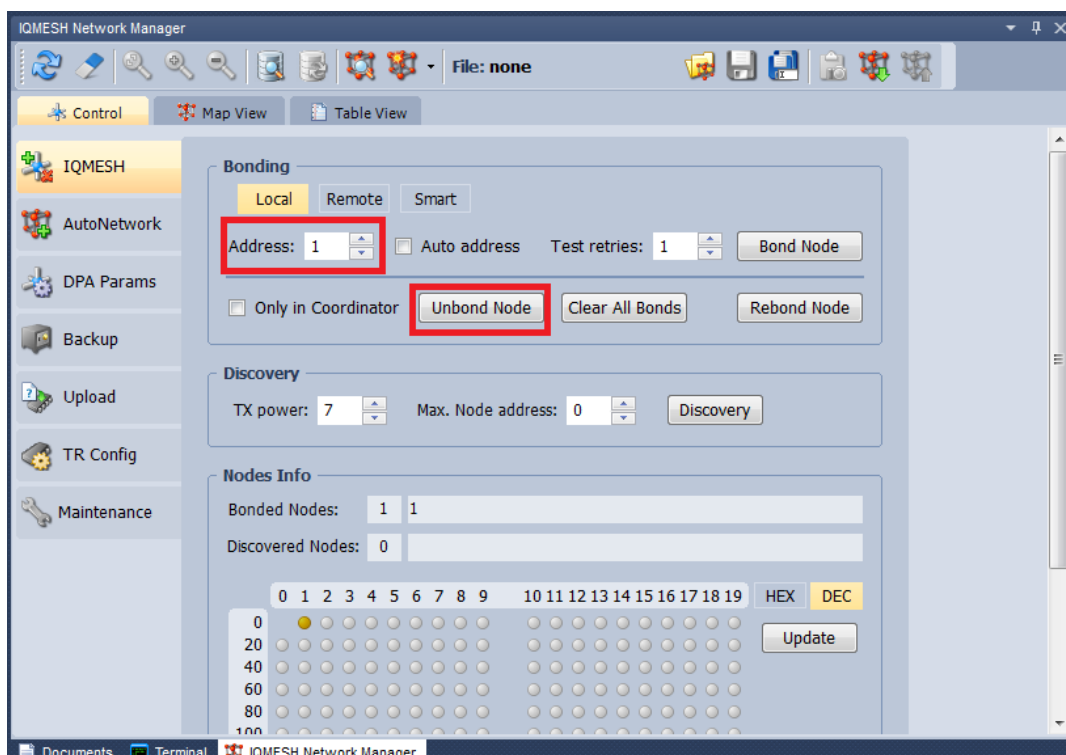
IQMESH Network Manager

File: none

Control | Map View | Table View

IQMESH
AutoNetwork
DPA Params
Backup
Upload
TR Config
Maintenance

Bonding
Local | Remote | Smart
Address: 1
Auto address
Test retries: 1
Bond Node
Only in Coordinator
Unbond Node
Clear All Bonds
Rebond Node

Discovery
TX power: 7
Max. Node address: 0
Discovery

Nodes Info
Bonded Nodes: 1 1
Discovered Nodes: 0

0 1 2 3 4 5 6 7 8 9 10 11 12 13 14 15 16 17 18 19 HEX DEC
0
20
40
60
80
100
Update

Documents | Terminal | IQMESH Network Manager